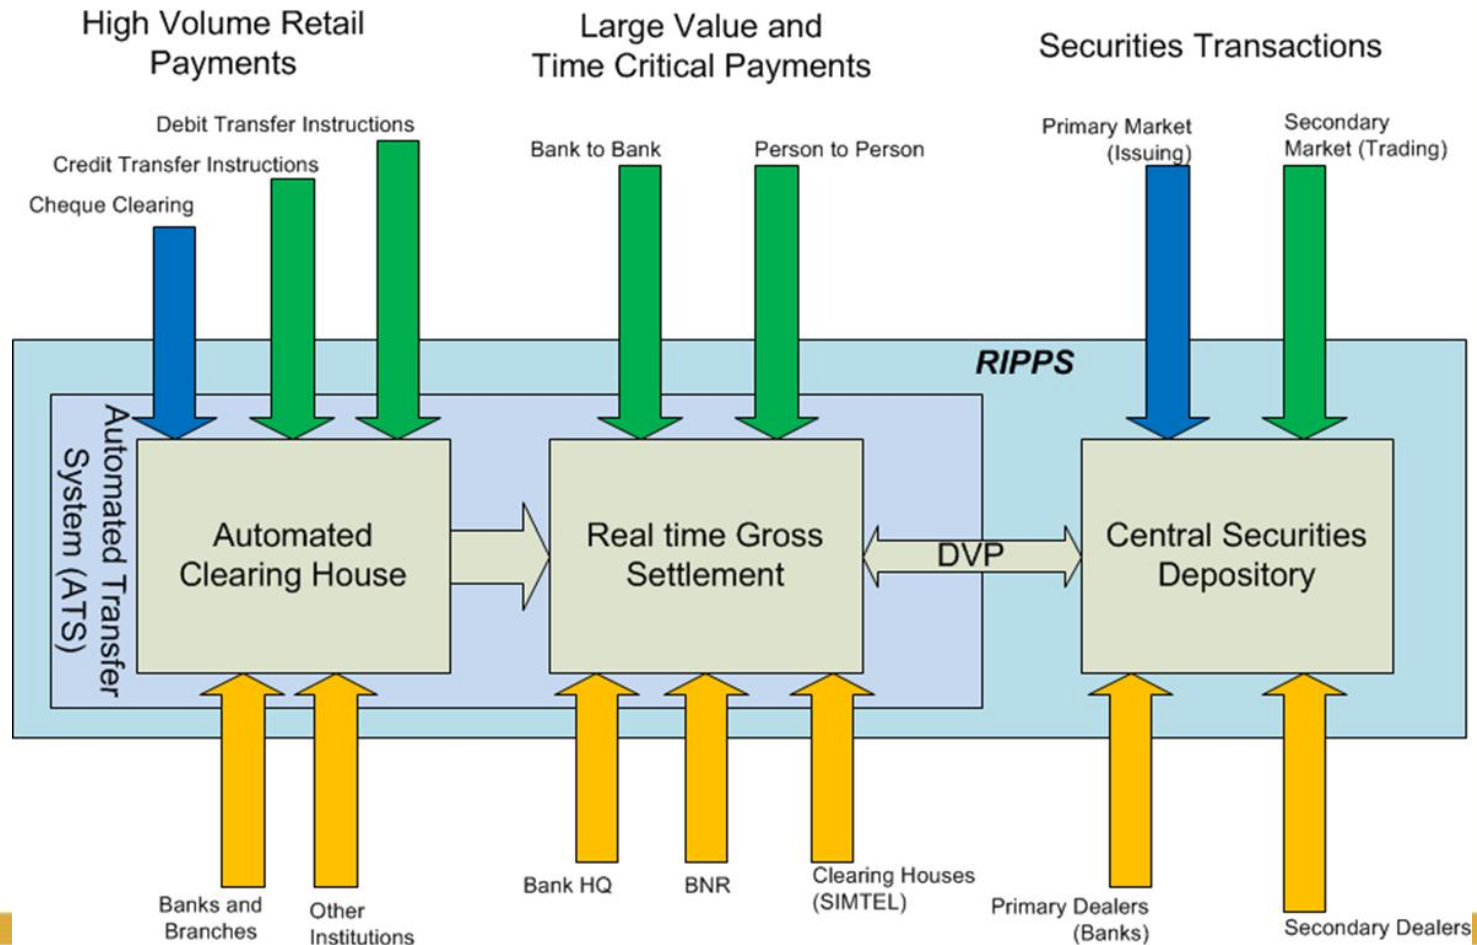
High Volume Retail Payments

Large Value and Time Critical Payments

Securities Transactions

Debit Transfer Instructions

Credit Transfer Instructions

Cheque Clearing

Bank to Bank

Person to Person

Primary Market (Issuing)

Secondary Market (Trading)

RIPPS

Automated Transfer System (ATS)

Automated Clearing House

Real time Gross Settlement

DVP

Central Securities Depository

Banks and Branches

Other Institutions

Bank HQ

BNR

Clearing Houses (SIMTEL)

Primary Dealers (Banks)

Secondary Dealers